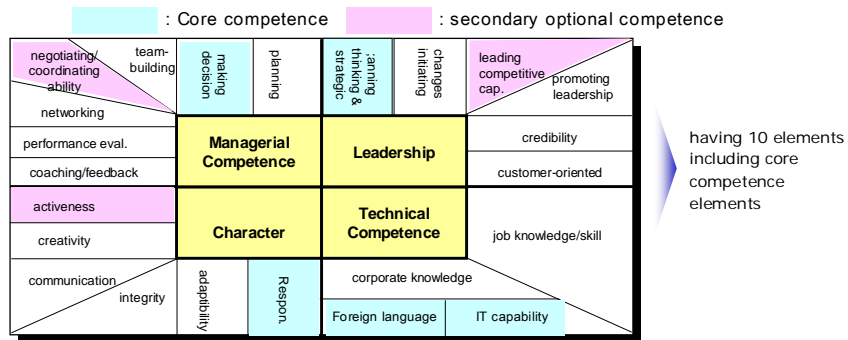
: Core competence : secondary optional competence

negotiating/ coordinating ability

team-building

making decision

planning

;anning thinking & strategic

changes initiating

leading competitive cap.

promoting leadership

networking

performance eval.

coaching/feedback

Managerial Competence

Leadership

credibility

customer-oriented

activeness

creativity

Character

Technical Competence

job knowledge/skill

communication

integrity

adaptability

Respon.

corporate knowledge

Foreign language

IT capability

having 10 elements including core competence elements